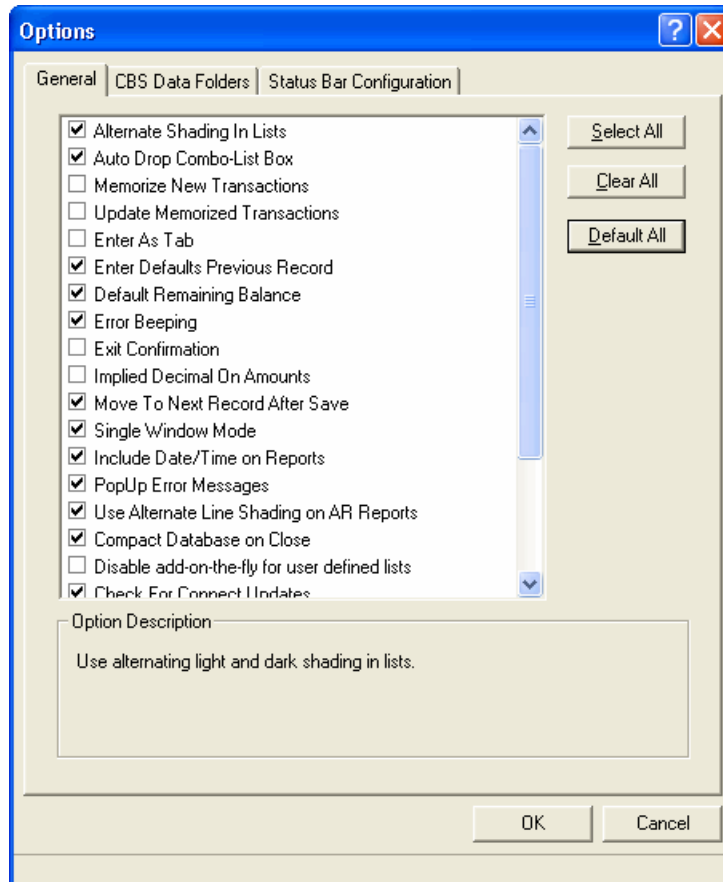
Options

General | CBS Data Folders | Status Bar Configuration

☑ Alternate Shading In Lists
☑ Auto Drop Combo-List Box
☐ Memorize New Transactions
☐ Update Memorized Transactions
☐ Enter As Tab
☑ Enter Defaults Previous Record
☑ Default Remaining Balance
☑ Error Beeping
☐ Exit Confirmation
☐ Implied Decimal On Amounts
☑ Move To Next Record After Save
☑ Single Window Mode
☑ Include Date/Time on Reports
☑ PopUp Error Messages
☑ Use Alternate Line Shading on AR Reports
☑ Compact Database on Close
☐ Disable add-on-the-fly for user defined lists
☑ Check For Connect Updates

Select All
Clear All
Default All

Option Description

Use alternating light and dark shading in lists.

OK
Cancel